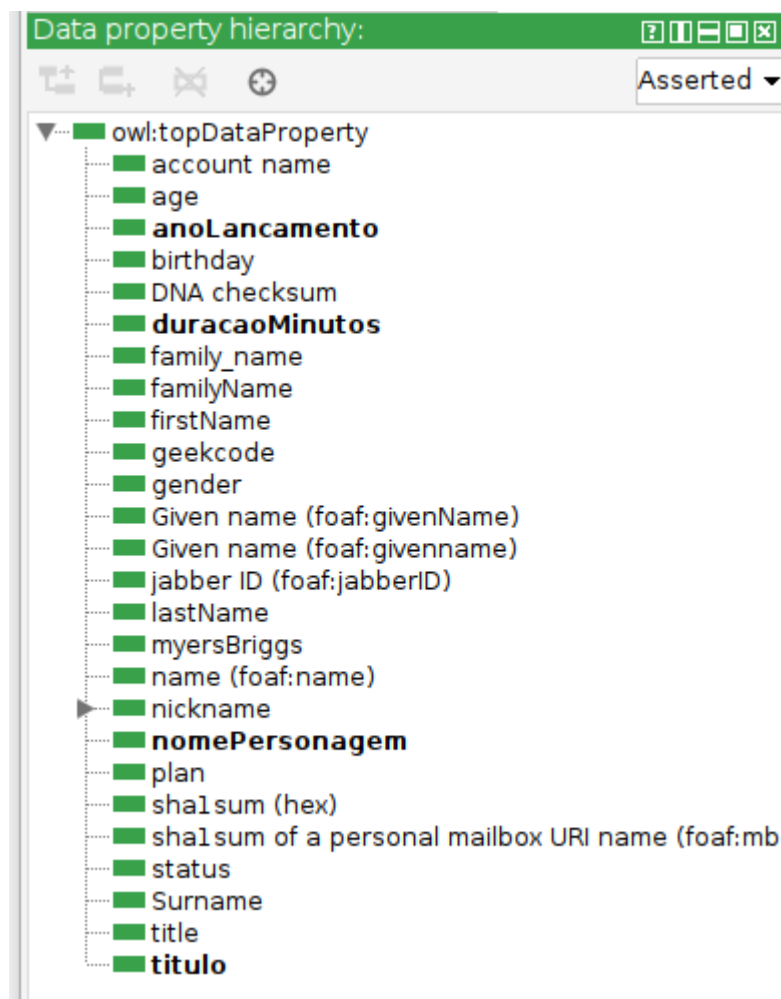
Data property hierarchy:

Asserted

owl:topDataProperty
account name
age
anoLancamento
birthday
DNA checksum
duracaoMinutos
family_name
familyName
firstName
geekcode
gender
Given name (foaf:givenName)
Given name (foaf:givenname)
jabber ID (foaf:jabberID)
lastName
myersBriggs
name (foaf:name)
nickname
nomePersonagem
plan
sha1sum (hex)
sha1sum of a personal mailbox URI name (foaf:mb
status
Surname
title
titulo